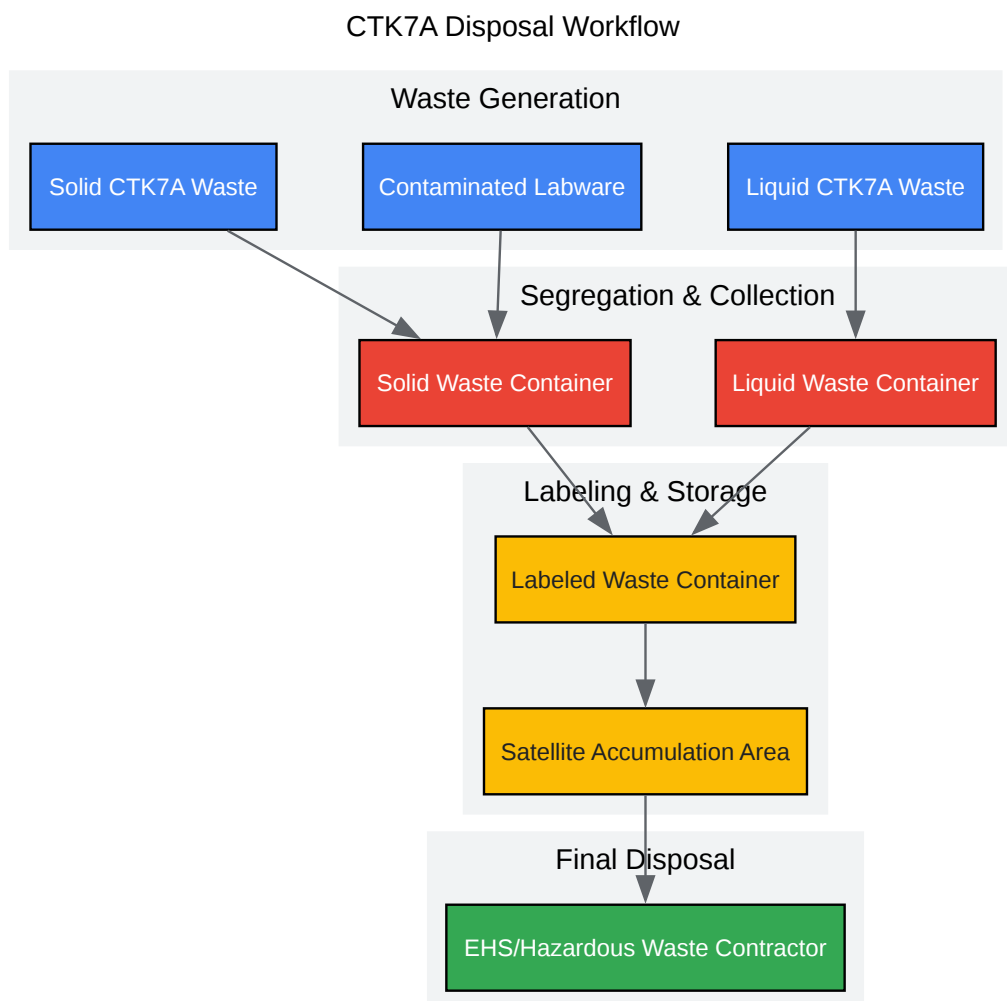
CTK7A Disposal Workflow

Waste Generation

Solid CTK7A Waste

Contaminated Labware

Liquid CTK7A Waste

Segregation & Collection

Solid Waste Container

Liquid Waste Container

Labeling & Storage

Labeled Waste Container

Satellite Accumulation Area

Final Disposal

EHS/Hazardous Waste Contractor